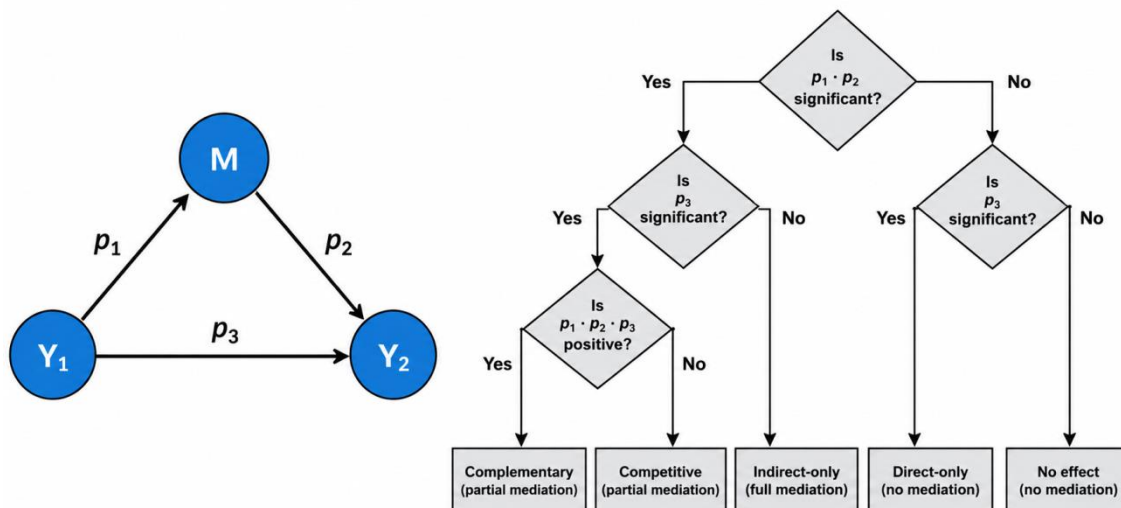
M

$p_1$

$p_2$

$Y_1$

$p_3$

$Y_2$

Is $p_1 \cdot p_2$ significant?

Yes

No

Is $p_3$ significant?

Yes

No

Is $p_3$ significant?

Yes

No

Is $p_1 \cdot p_2 \cdot p_3$ positive?

Yes

No

Complementary (partial mediation)

Competitive (partial mediation)

Indirect-only (full mediation)

Direct-only (no mediation)

No effect (no mediation)